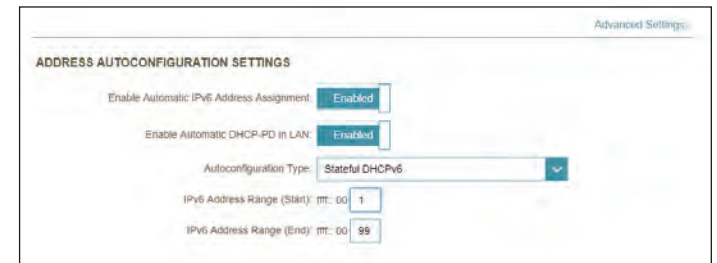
Advanced Settings

ADDRESS AUTOCONFIGURATION SETTINGS

Enable Automatic IPv6 Address Assignment: Enabled

Enable Automatic DHCP-PD in LAN: Enabled

Autoconfiguration Type: Stateful DHCPv6

IPv6 Address Range (Start): ffff::00 1

IPv6 Address Range (End): ffff::00 99